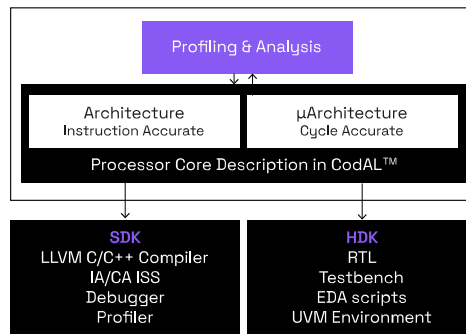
Profiling & Analysis

Architecture
Instruction Accurate

µArchitecture
Cycle Accurate

Processor Core Description in CodAL™

SDK
LLVM C/C++ Compiler
IA/CA ISS
Debugger
Profiler

HDK
RTL
Testbench
EDA scripts
UVM Environment